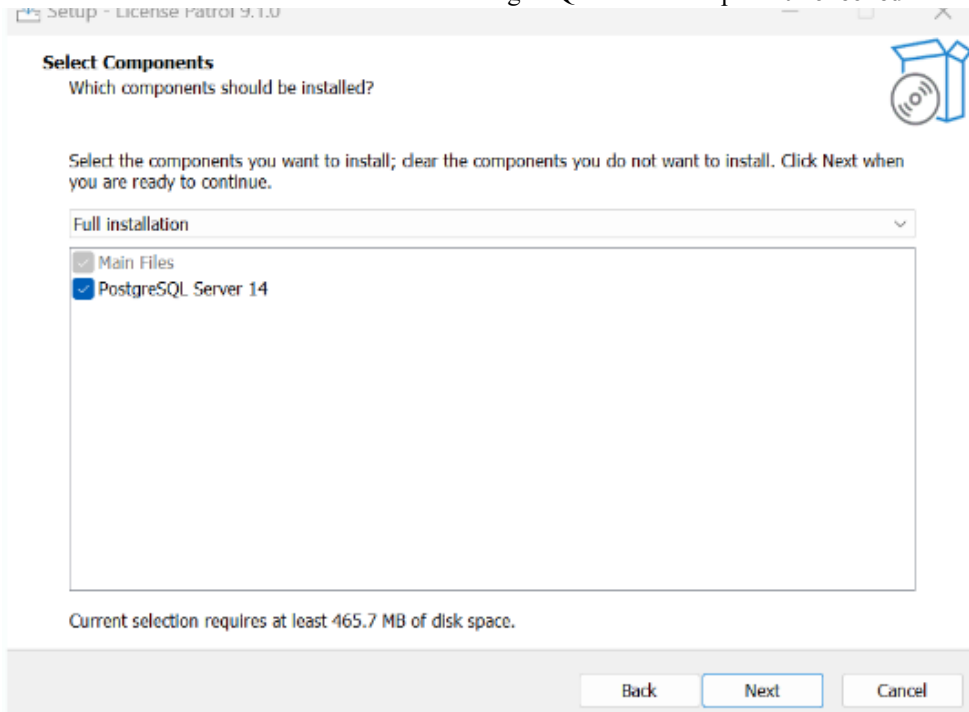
Setup - License Patrol 9.1.0

Select Components
Which components should be installed?

Select the components you want to install; clear the components you do not want to install. Click Next when you are ready to continue.

Full installation

Main Files
PostgreSQL Server 14

Current selection requires at least 465.7 MB of disk space.

Back
Next
Cancel